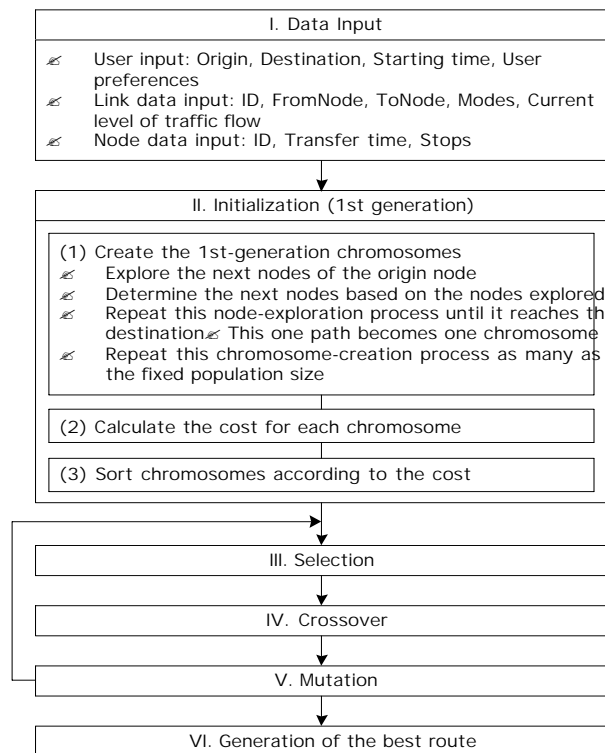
I. Data Input

✍ User input: Origin, Destination, Starting time, User preferences
✍ Link data input: ID, FromNode, ToNode, Modes, Current level of traffic flow
✍ Node data input: ID, Transfer time, Stops

II. Initialization (1st generation)

(1) Create the 1st-generation chromosomes
✍ Explore the next nodes of the origin node
✍ Determine the next nodes based on the nodes explored
✍ Repeat this node-exploration process until it reaches th destination✍ This one path becomes one chromosome
✍ Repeat this chromosome-creation process as many as the fixed population size

(2) Calculate the cost for each chromosome

(3) Sort chromosomes according to the cost

III. Selection

IV. Crossover

V. Mutation

VI. Generation of the best route